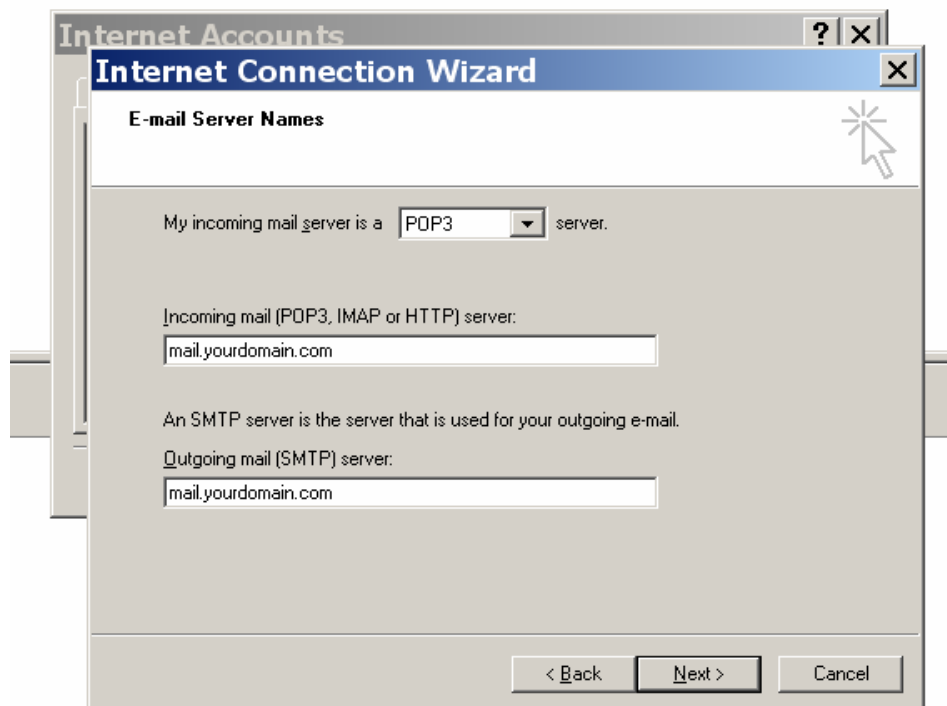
Internet Accounts

?

×

Internet Connection Wizard

×

E-mail Server Names

My incoming mail server is a POP3 server.

Incoming mail (POP3, IMAP or HTTP) server:

mail.yourdomain.com

An SMTP server is the server that is used for your outgoing e-mail.

Outgoing mail (SMTP) server:

mail.yourdomain.com

< Back

Next >

Cancel